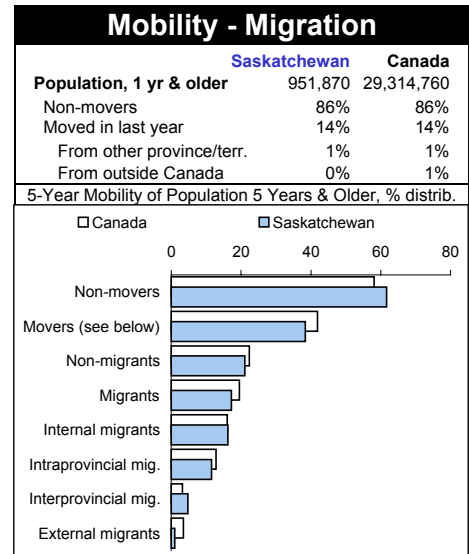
Mobility - Migration

| | Saskatchewan | Canada |
|---|---|---|
| Population, 1 yr & older | 951,870 | 29,314,760 |
| Non-movers | 86% | 86% |
| Moved in last year | 14% | 14% |
| From other province/terr. | 1% | 1% |
| From outside Canada | 0% | 1% |

5-Year Mobility of Population 5 Years & Older, % distrib.

Canada
Saskatchewan

0
20
40
60
80

Non-movers
Movers (see below)
Non-migrants
Migrants
Internal migrants
Intraprovincial mig.
Interprovincial mig.
External migrants